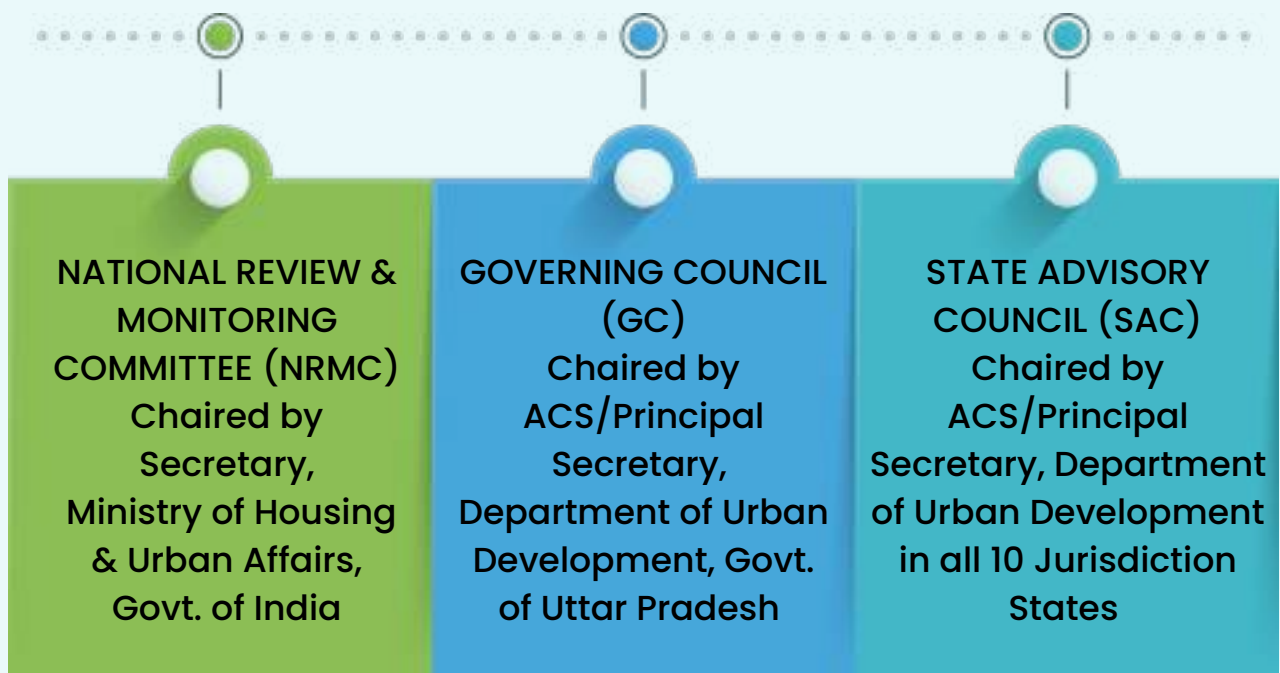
NATIONAL REVIEW & MONITORING COMMITTEE (NRMC)
Chaired by Secretary, Ministry of Housing & Urban Affairs, Govt. of India

GOVERNING COUNCIL (GC)
Chaired by ACS/Principal Secretary, Department of Urban Development, Govt. of Uttar Pradesh

STATE ADVISORY COUNCIL (SAC)
Chaired by ACS/Principal Secretary, Department of Urban Development in all 10 Jurisdiction States